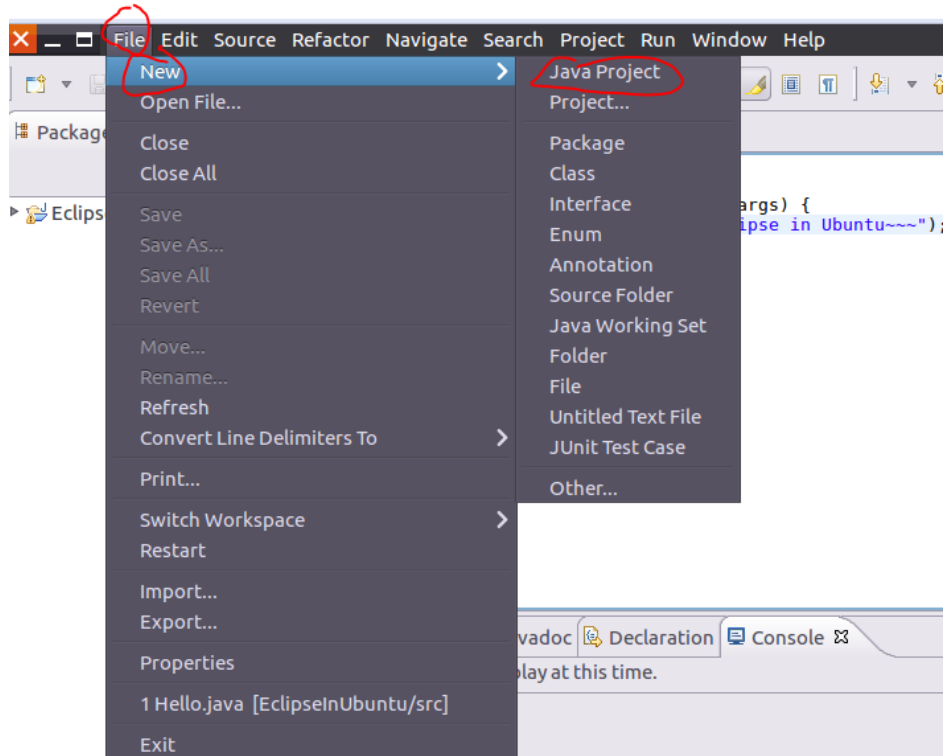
File Edit Source Refactor Navigate Search Project Run Window Help

Package

Eclips

New
Open File...
Close
Close All
Save
Save As...
Save All
Revert
Move...
Rename...
Refresh
Convert Line Delimiters To
Print...
Switch Workspace
Restart
Import...
Export...
Properties
1 Hello.java [EclipseInUbuntu/src]
Exit

Java Project
Project...
Package
Class
Interface
Enum
Annotation
Source Folder
Java Working Set
Folder
File
Untitled Text File
JUnit Test Case
Other...

args) {
ipse in Ubuntu~~~");

vadoc Declaration Console

lay at this time.